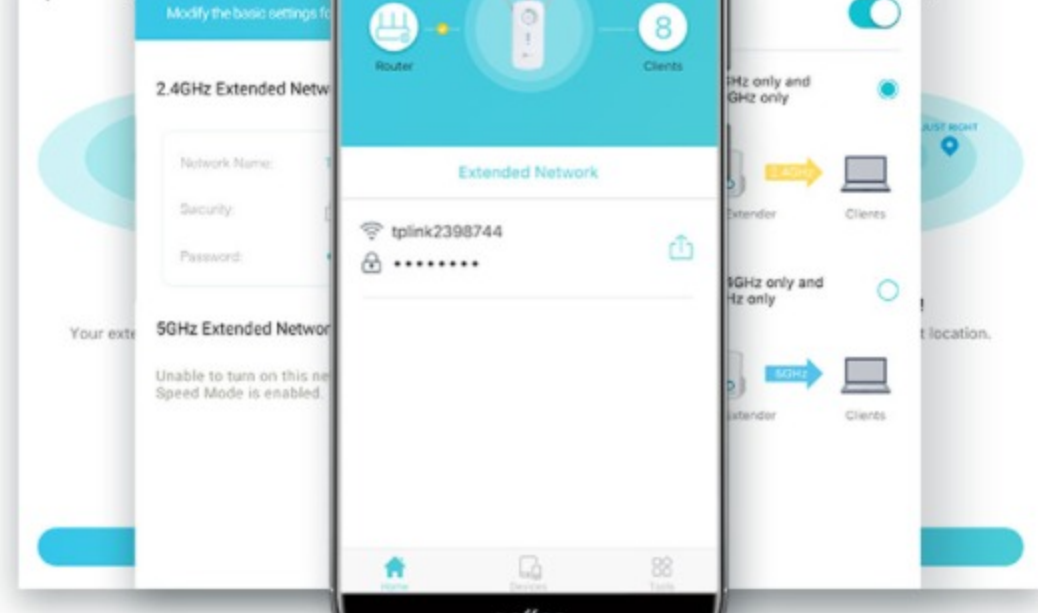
Modify the basic settings fo

2.4GHz Extended Netw

Network Name:

Security:

Password:

5GHz Extended Networ

Unable to turn on this ne
Speed Mode is enabled.

Your exte

Router

8

Clients

Extended Network

tplink2398744

••••••••

Home

Devices

Tools

GHz only and
GHz only

2.4GHz

Extender

Clients

GHz only and
Hz only

5GHz

Extender

Clients

JUST RIGHT

t location.